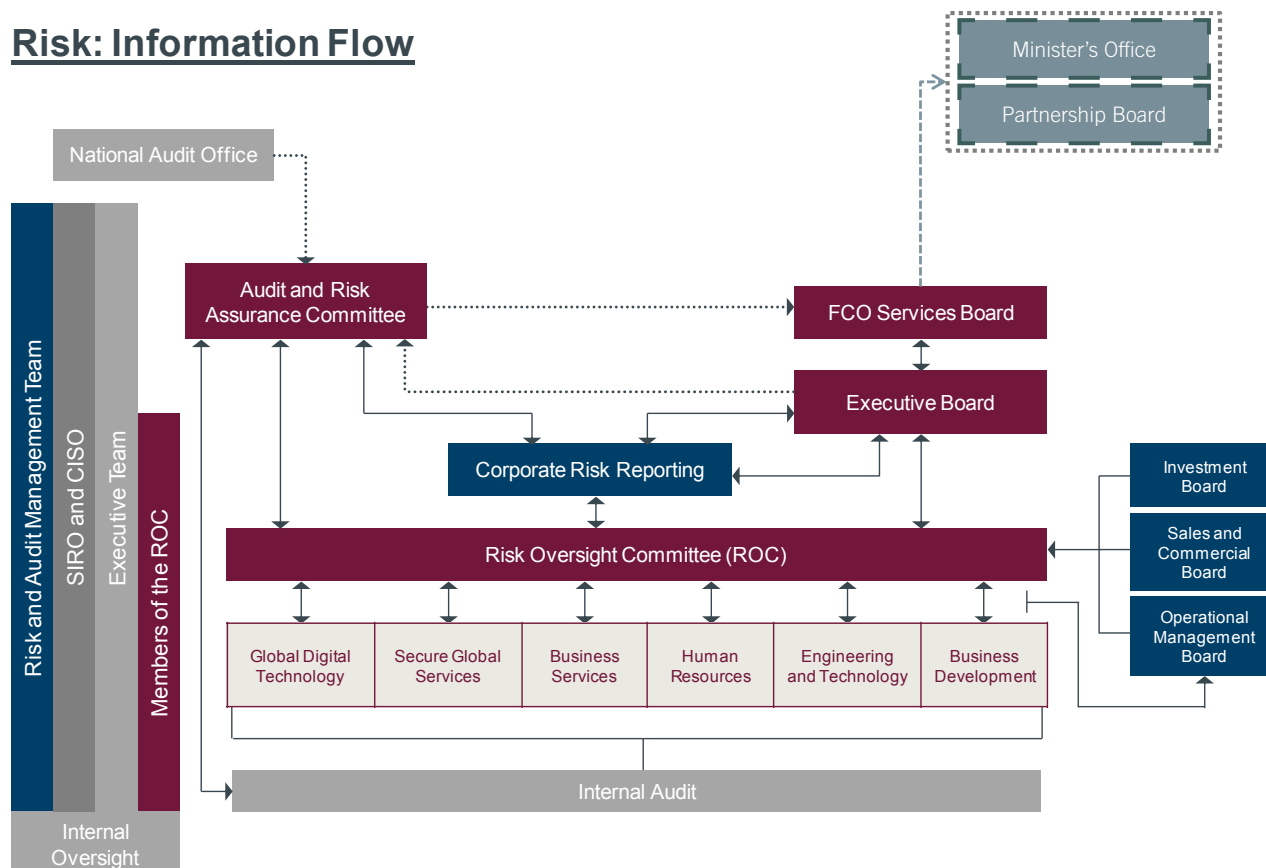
Risk: Information Flow

Minister's Office

Partnership Board

National Audit Office

Risk and Audit Management Team

SIRO and CISO

Executive Team

Members of the ROC

Audit and Risk Assurance Committee

FCO Services Board

Executive Board

Corporate Risk Reporting

Investment Board

Sales and Commercial Board

Operational Management Board

Risk Oversight Committee (ROC)

Global Digital Technology

Secure Global Services

Business Services

Human Resources

Engineering and Technology

Business Development

Internal Audit

Internal Oversight